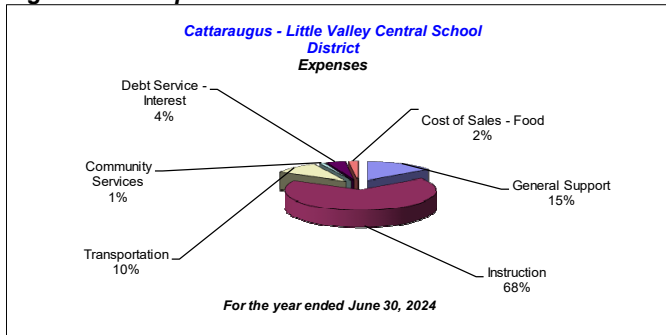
Cattaraugus - Little Valley Central School District
Expenses

Debt Service - Interest
4%

Cost of Sales - Food
2%

Community Services
1%

General Support
15%

Transportation
10%

Instruction
68%

For the year ended June 30, 2024